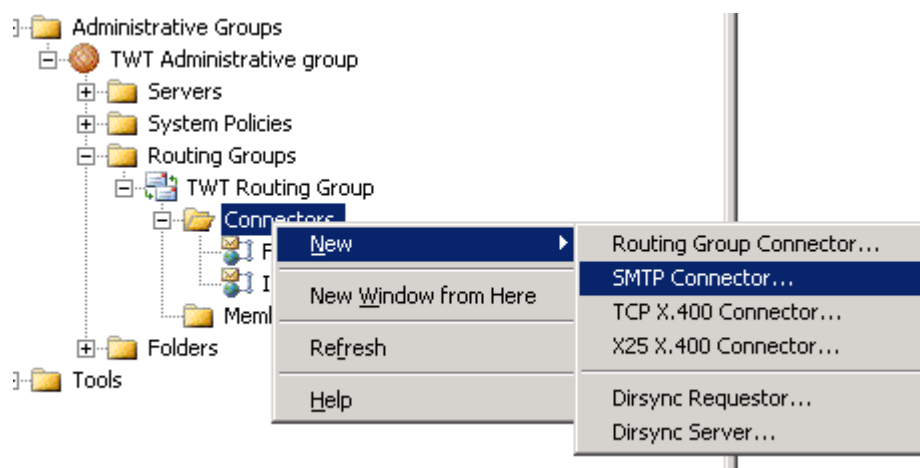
Administrative Groups
TWT Administrative group
Servers
System Policies
Routing Groups
TWT Routing Group
Connectors
F
I
Meml
Folders
Tools

New
New Window from Here
Refresh
Help

Routing Group Connector...
SMTP Connector...
TCP X.400 Connector...
X25 X.400 Connector...
Dirsync Requestor...
Dirsync Server...